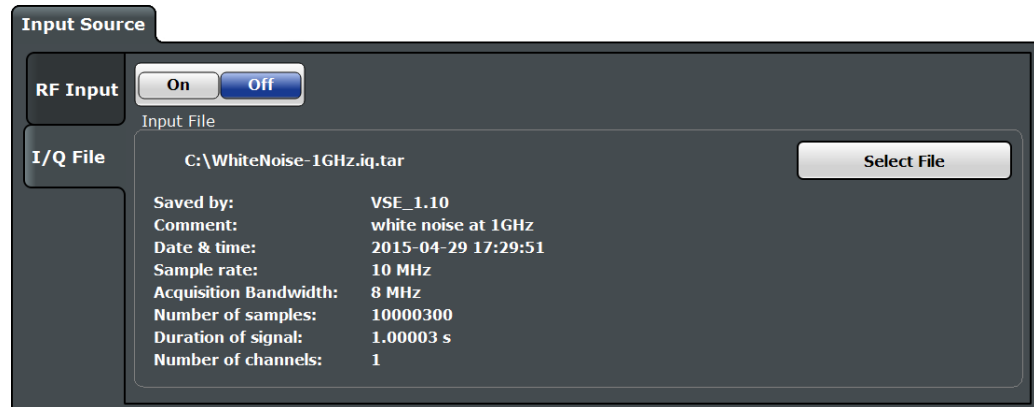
Input Source

RF Input

I/Q File

On Off

Input File

C:\WhiteNoise-1GHz.iq.tar

Select File

| | |
|---|---|
| Saved by: | VSE_1.10 |
| Comment: | white noise at 1GHz |
| Date & time: | 2015-04-29 17:29:51 |
| Sample rate: | 10 MHz |
| Acquisition Bandwidth: | 8 MHz |
| Number of samples: | 10000300 |
| Duration of signal: | 1.00003 s |
| Number of channels: | 1 |